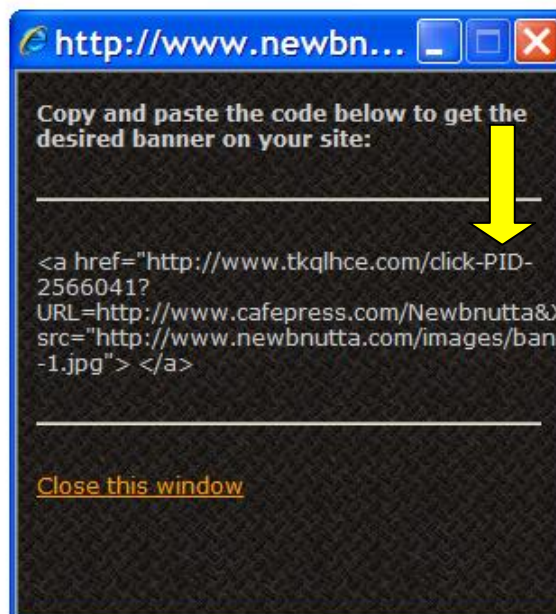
http://www.newbn...

Copy and paste the code below to get the desired banner on your site:

<a href="http://www.tkqlhce.com/click-PID-2566041?URL=http://www.cafepress.com/Newbnutta&X src="http://www.newbnutta.com/images/ban -1.jpg"> </a>

Close this window